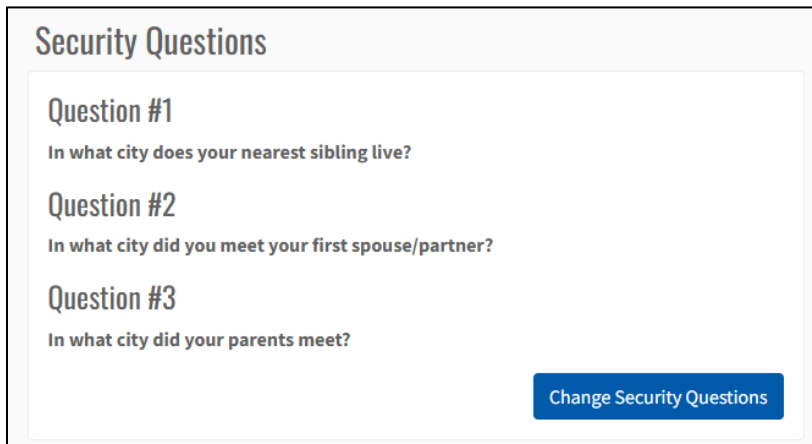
Security Questions

Question #1

In what city does your nearest sibling live?

Question #2

In what city did you meet your first spouse/partner?

Question #3

In what city did your parents meet?

Change Security Questions